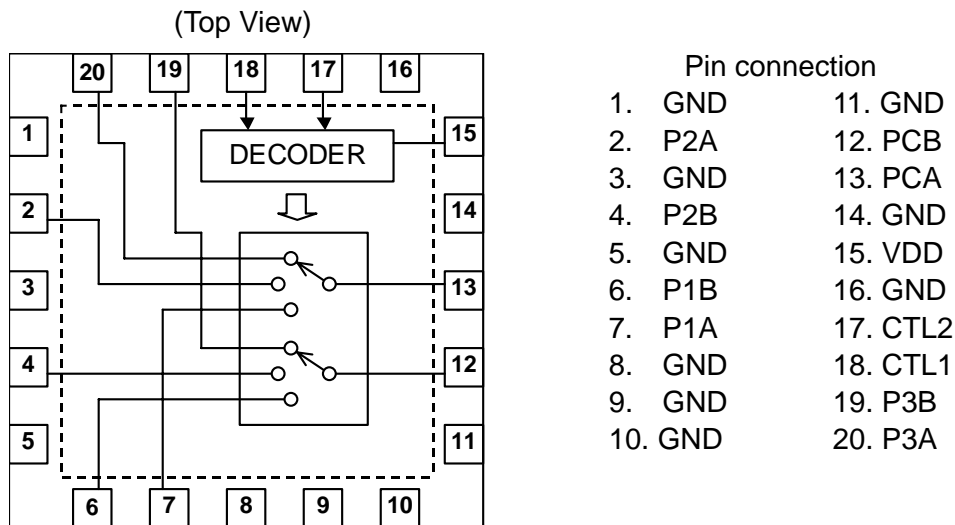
(Top View)

20 19 18 17 16

DECODER

1 15

2 14

3 13

4 12

5 11

6 7 8 9 10

Pin connection

| | |
|---|---|
| 1. GND | 11. GND |
| 2. P2A | 12. PCB |
| 3. GND | 13. PCA |
| 4. P2B | 14. GND |
| 5. GND | 15. VDD |
| 6. P1B | 16. GND |
| 7. P1A | 17. CTL2 |
| 8. GND | 18. CTL1 |
| 9. GND | 19. P3B |
| 10. GND | 20. P3A |